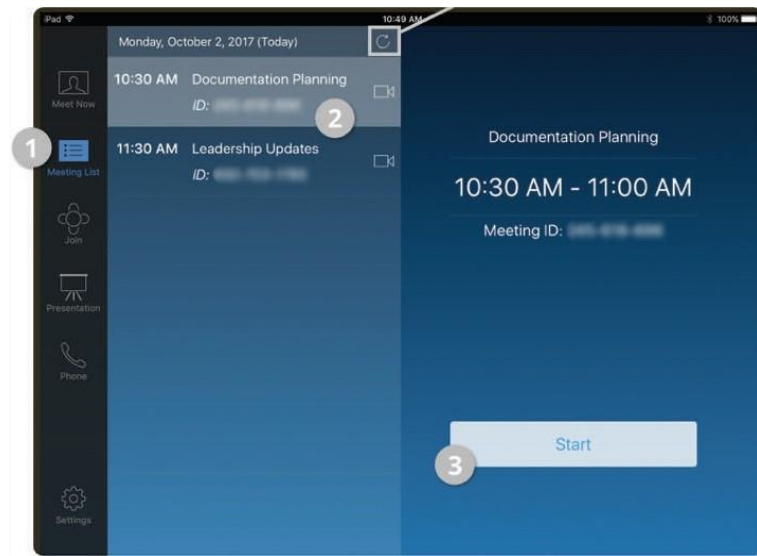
iPad 10:49 AM 100%

Monday, October 2, 2017 (Today)

Meet Now

1

Meeting List

Join

Presentation

Phone

Settings

10:30 AM Documentation Planning
ID: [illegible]

2

11:30 AM Leadership Updates
ID: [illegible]

Documentation Planning

10:30 AM - 11:00 AM

Meeting ID: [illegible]

Start

3